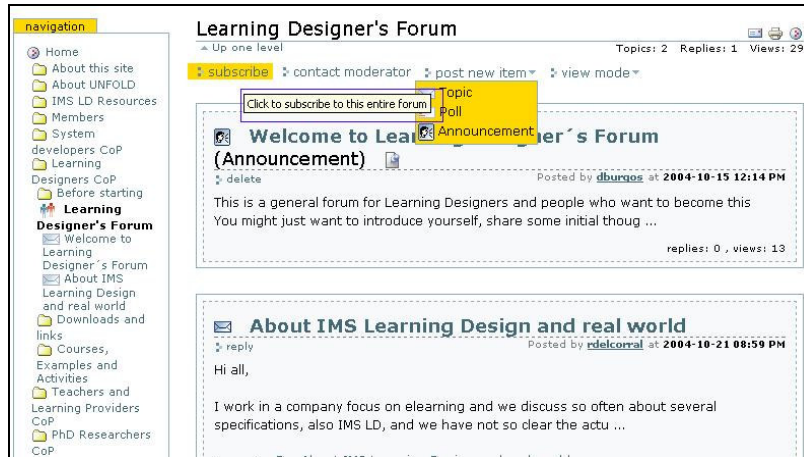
navigation

Home
About this site
About UNFOLD
IMS LD Resources
Members
System developers CoP
Learning Designers CoP
Before starting
Learning Designer's Forum
Welcome to Learning Designer´s Forum
About IMS Learning Design and real world
Downloads and links
Courses, Examples and Activities
Teachers and Learning Providers CoP
PhD Researchers CoP

Learning Designer's Forum

Up one level

Topics: 2 Replies: 1 Views: 29

subscribe contact moderator post new item view mode

Click to subscribe to this entire forum

Topic
Poll
Announcement

Welcome to Lea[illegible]er´s Forum (Announcement)

delete

Posted by dburgos at 2004-10-15 12:14 PM

This is a general forum for Learning Designers and people who want to become this You might just want to introduce yourself, share some initial thoug ...

replies: 0 , views: 13

About IMS Learning Design and real world

reply

Posted by rdelcorral at 2004-10-21 08:59 PM

Hi all,

I work in a company focus on elearning and we discuss so often about several specifications, also IMS LD, and we have not so clear the actu ...